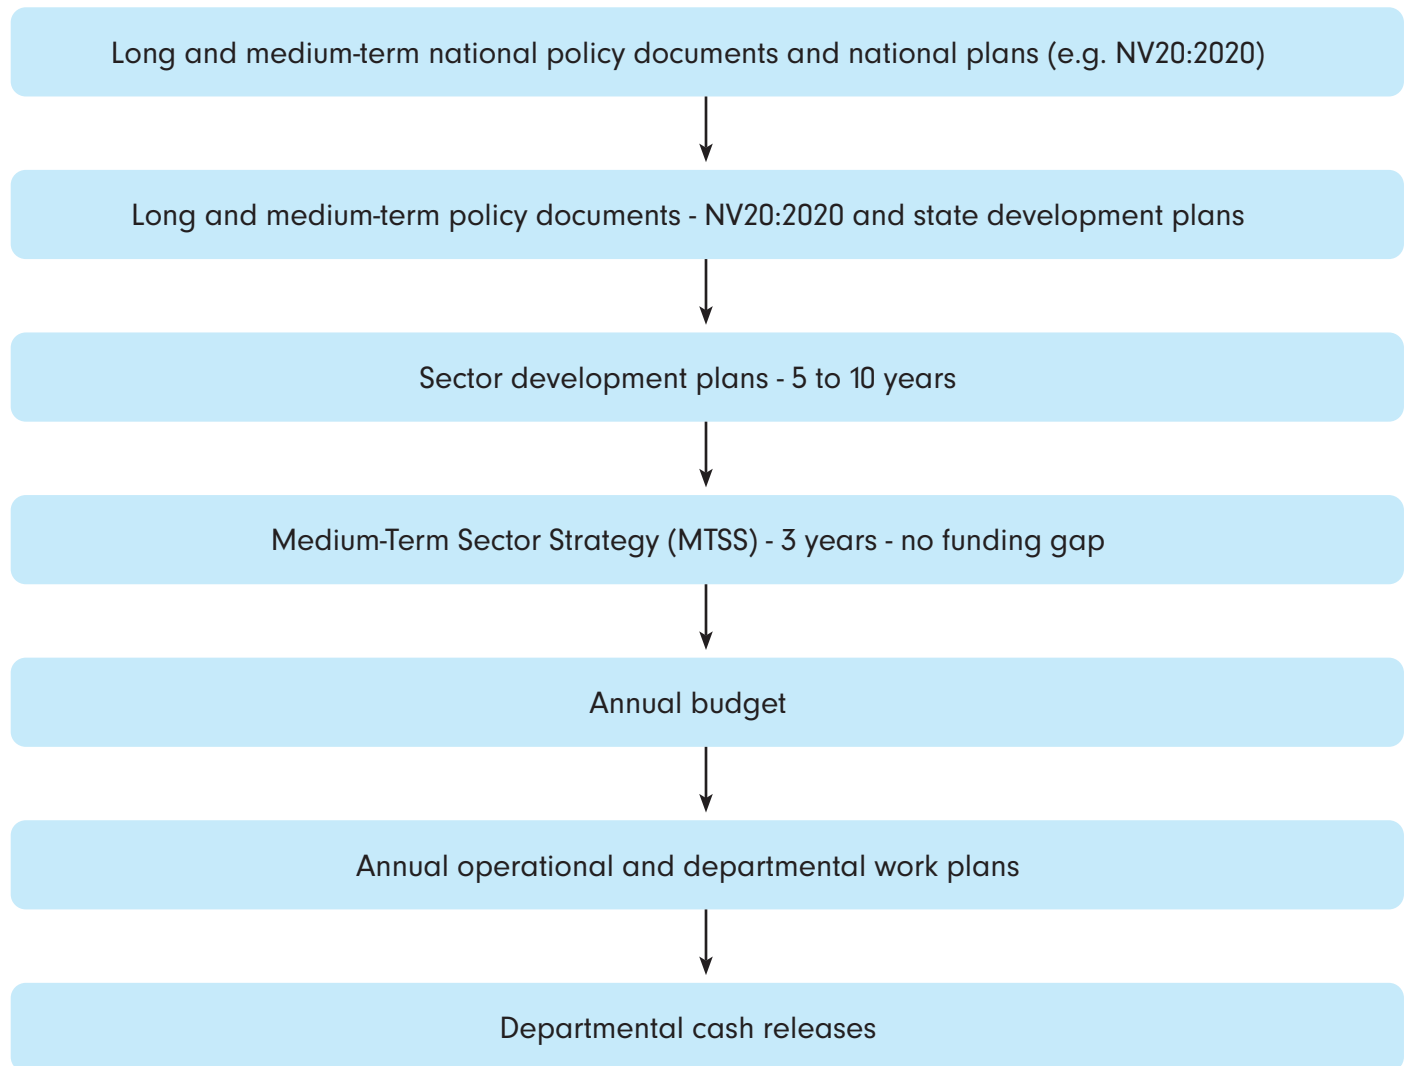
Long and medium-term national policy documents and national plans (e.g. NV20:2020)

Long and medium-term policy documents - NV20:2020 and state development plans

Sector development plans - 5 to 10 years

Medium-Term Sector Strategy (MTSS) - 3 years - no funding gap

Annual budget

Annual operational and departmental work plans

Departmental cash releases